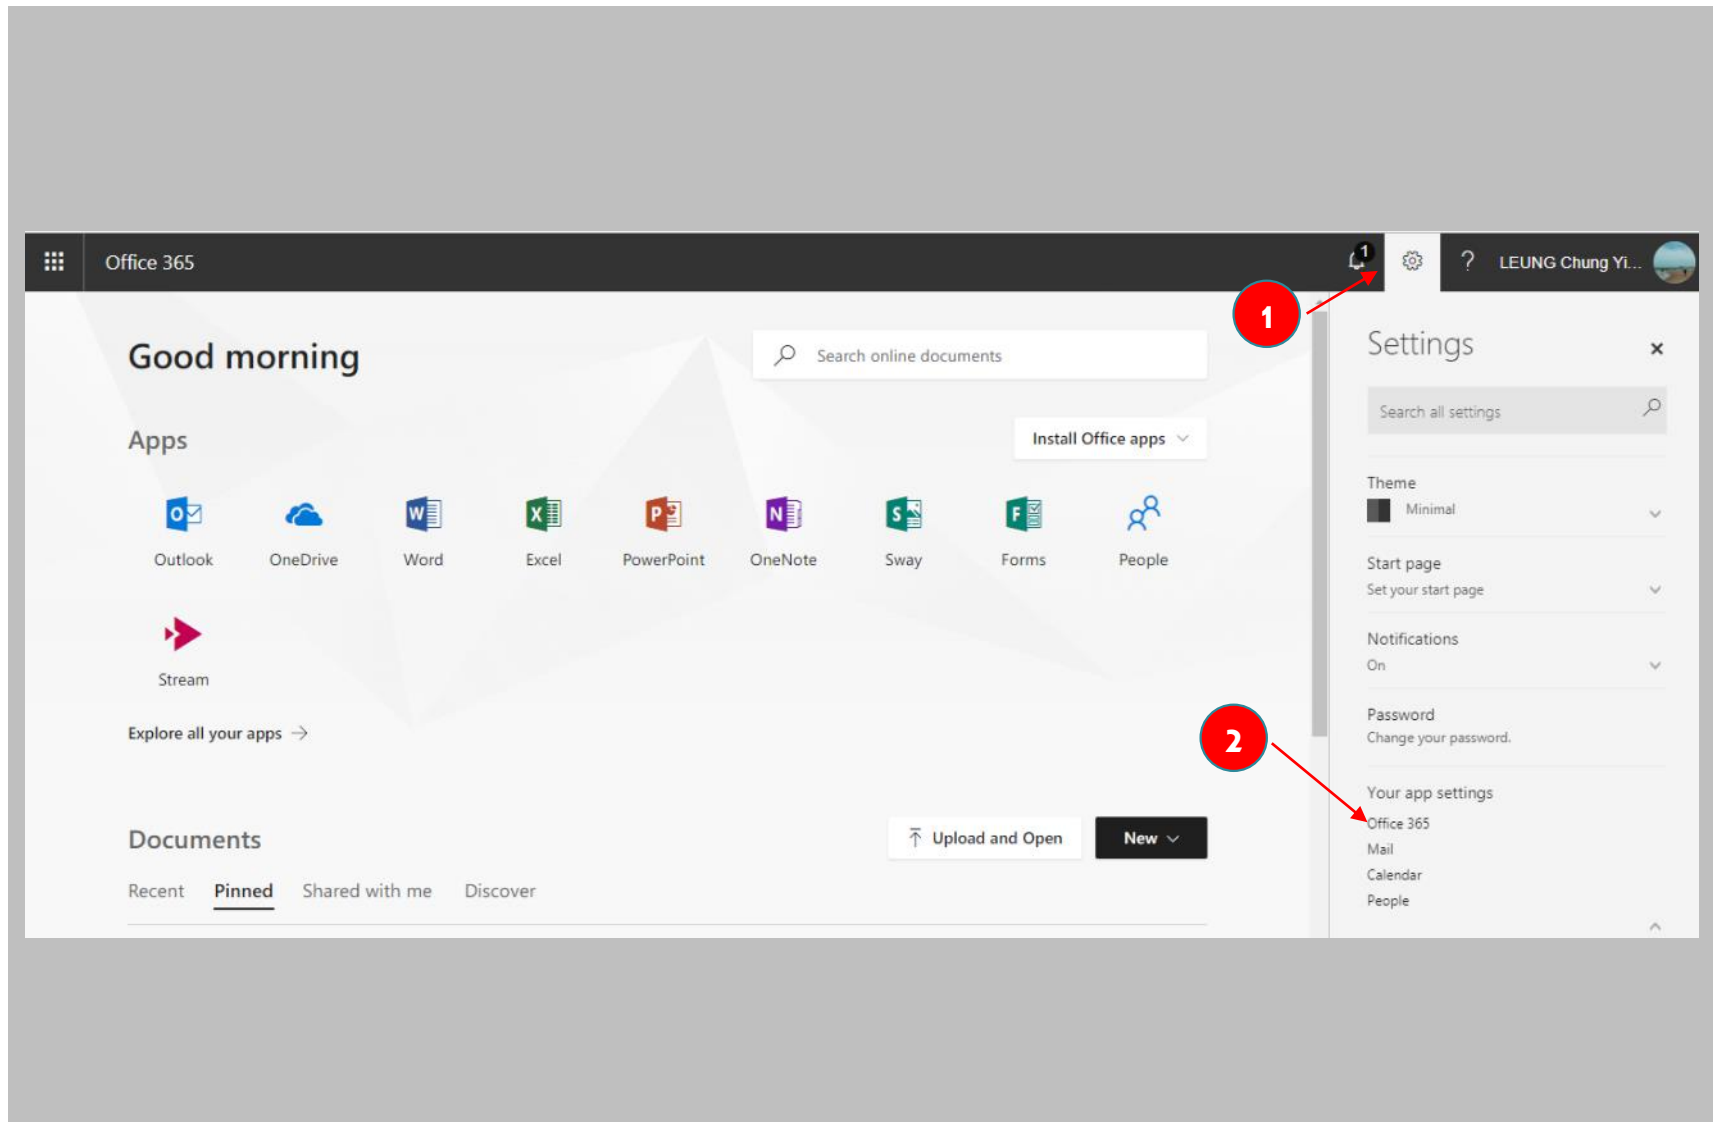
Office 365

1

? LEUNG Chung Yi...

1

Good morning

Search online documents

Apps

Install Office apps

Outlook OneDrive Word Excel PowerPoint OneNote Sway Forms People

Stream

Explore all your apps →

Documents

Upload and Open

New

Recent Pinned Shared with me Discover

Settings

×

Search all settings

Theme
Minimal

Start page
Set your start page

Notifications
On

Password
Change your password.

2

Your app settings
Office 365
Mail
Calendar
People